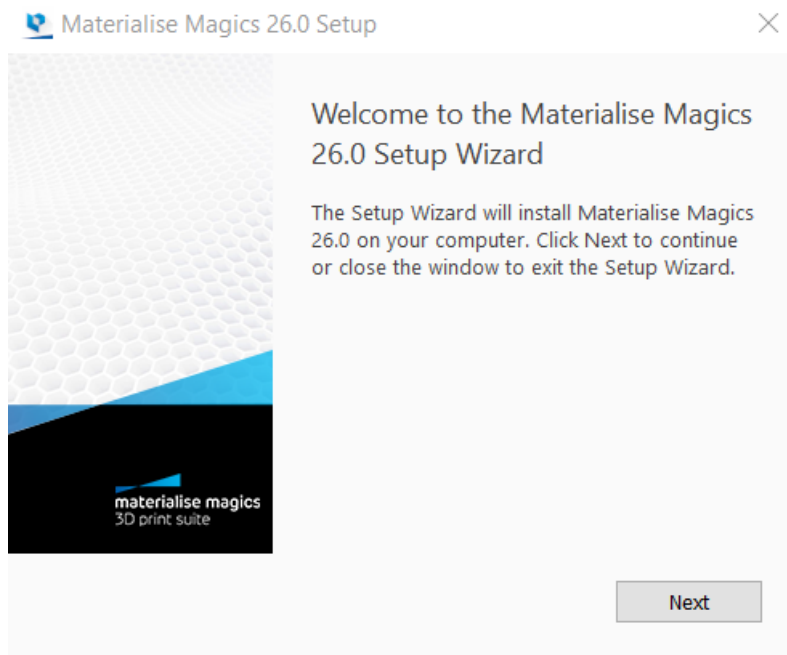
Materialise Magics 26.0 Setup

materialise magics
3D print suite

Welcome to the Materialise Magics 26.0 Setup Wizard

The Setup Wizard will install Materialise Magics 26.0 on your computer. Click Next to continue or close the window to exit the Setup Wizard.

Next